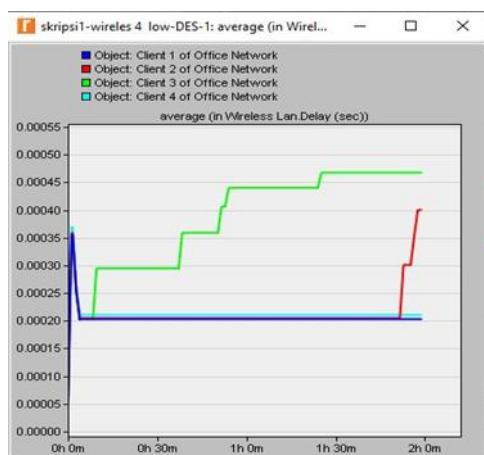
skripsi1-wireles 4 low-DES-1: average (in Wirel...

Object: Client 1 of Office Network
Object: Client 2 of Office Network
Object: Client 3 of Office Network
Object: Client 4 of Office Network

average (in Wireless Lan.Delay (sec))

0.00055
0.00050
0.00045
0.00040
0.00035
0.00030
0.00025
0.00020
0.00015
0.00010
0.00005
0.00000

0h 0m
0h 30m
1h 0m
1h 30m
2h 0m